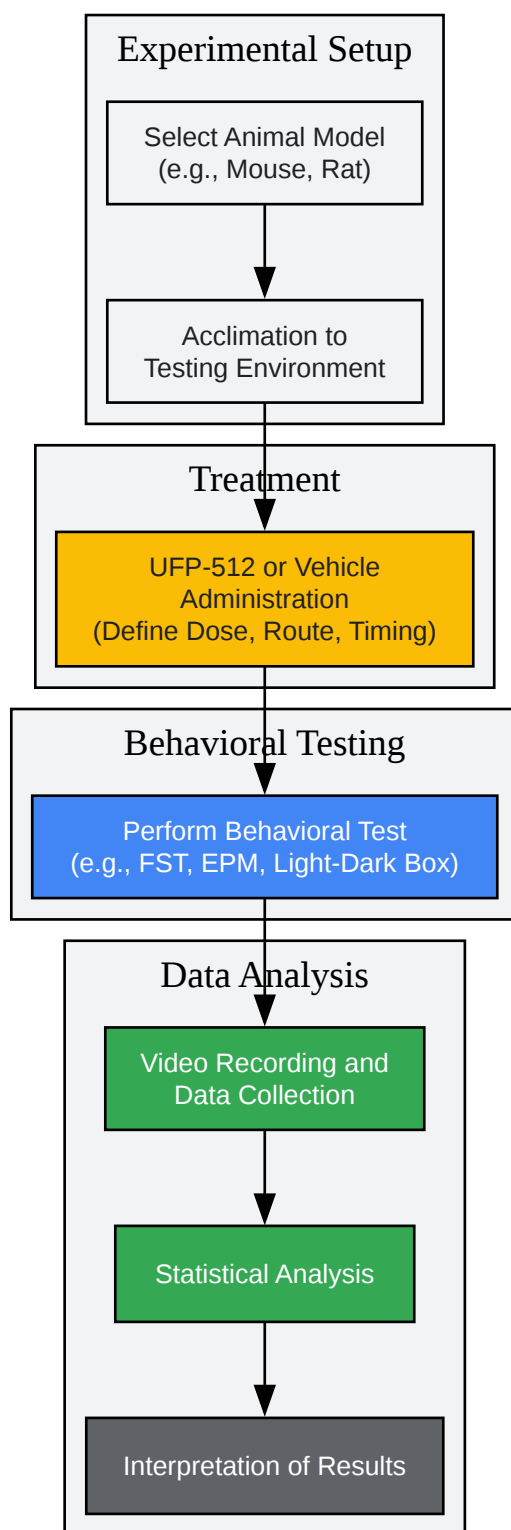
Experimental Setup

Select Animal Model
(e.g., Mouse, Rat)

Acclimation to
Testing Environment

Treatment

UFP-512 or Vehicle
Administration
(Define Dose, Route, Timing)

Behavioral Testing

Perform Behavioral Test
(e.g., FST, EPM, Light-Dark Box)

Data Analysis

Video Recording and
Data Collection

Statistical Analysis

Interpretation of Results